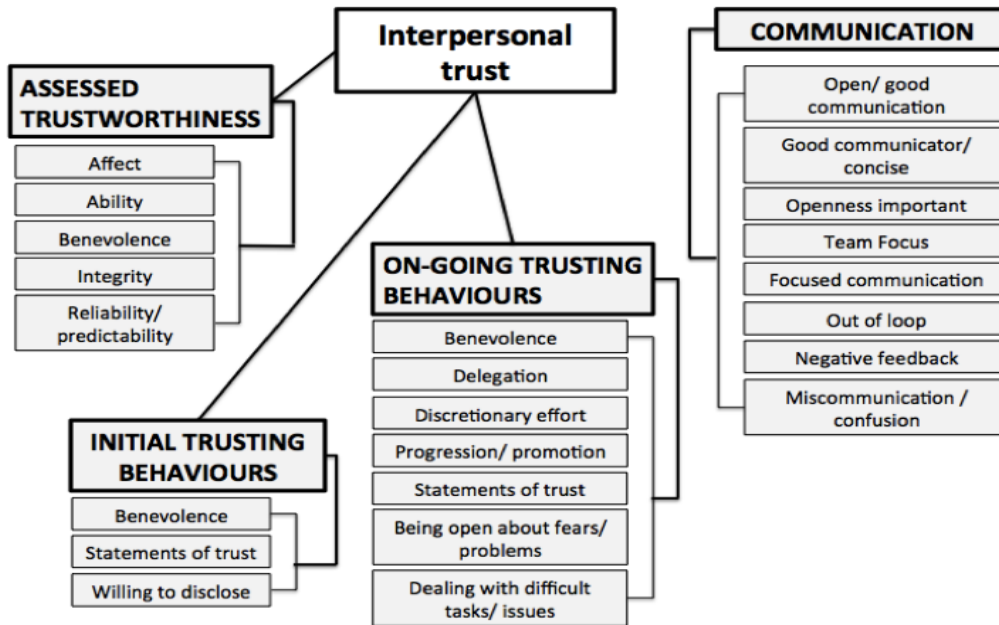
Interpersonal trust

ASSESSED TRUSTWORTHINESS

Affect

Ability

Benevolence

Integrity

Reliability/ predictability

INITIAL TRUSTING BEHAVIOURS

Benevolence

Statements of trust

Willing to disclose

ON-GOING TRUSTING BEHAVIOURS

Benevolence

Delegation

Discretionary effort

Progression/ promotion

Statements of trust

Being open about fears/ problems

Dealing with difficult tasks/ issues

COMMUNICATION

Open/ good communication

Good communicator/ concise

Openness important

Team Focus

Focused communication

Out of loop

Negative feedback

Miscommunication / confusion